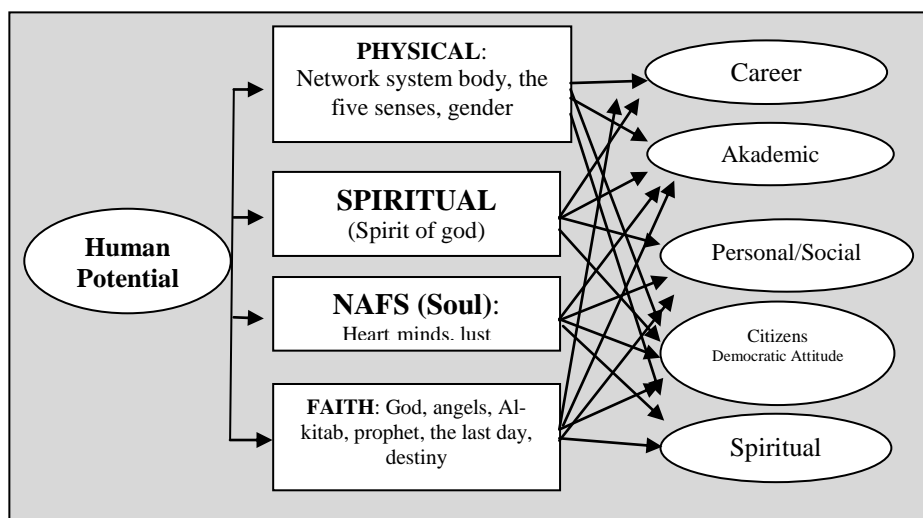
Human Potential

PHYSICAL: Network system body, the five senses, gender

SPIRITUAL (Spirit of god)

NAFS (Soul): Heart minds, lust

FAITH: God, angels, Al-kitab, prophet, the last day, destiny

Career

Akademic

Personal/Social

Citizens Democratic Attitude

Spiritual